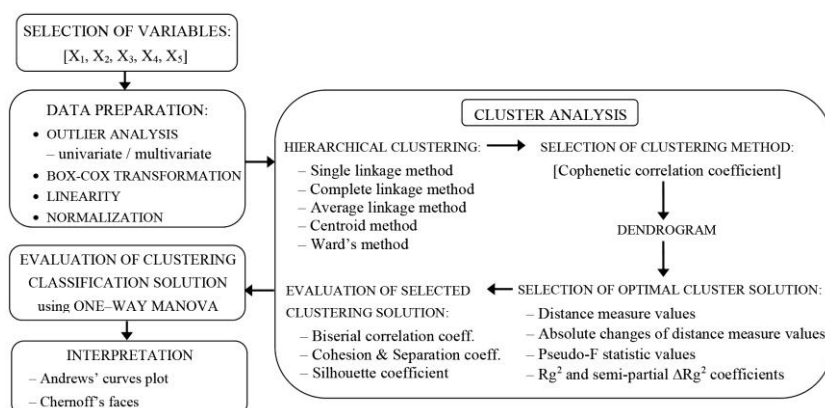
SELECTION OF VARIABLES:
$[X_1, X_2, X_3, X_4, X_5]$

DATA PREPARATION:
• OUTLIER ANALYSIS
– univariate / multivariate
• BOX-COX TRANSFORMATION
• LINEARITY
• NORMALIZATION

EVALUATION OF CLUSTERING CLASSIFICATION SOLUTION using ONE–WAY MANOVA

INTERPRETATION
– Andrews' curves plot
– Chernoff's faces

CLUSTER ANALYSIS

HIERARCHICAL CLUSTERING:
– Single linkage method
– Complete linkage method
– Average linkage method
– Centroid method
– Ward's method

SELECTION OF CLUSTERING METHOD:
[Cophenetic correlation coefficient]

DENDROGRAM

SELECTION OF OPTIMAL CLUSTER SOLUTION:
– Distance measure values
– Absolute changes of distance measure values
– Pseudo-F statistic values
– $Rg^2$ and semi-partial $\Delta Rg^2$ coefficients

EVALUATION OF SELECTED CLUSTERING SOLUTION:
– Biserial correlation coeff.
– Cohesion & Separation coeff.
– Silhouette coefficient